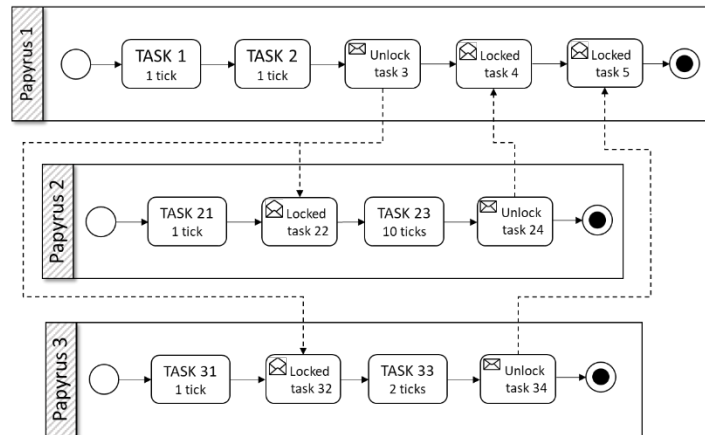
Papyrus 1

TASK 1
1 tick

TASK 2
1 tick

Unlock
task 3

Locked
task 4

Locked
task 5

Papyrus 2

TASK 21
1 tick

Locked
task 22

TASK 23
10 ticks

Unlock
task 24

Papyrus 3

TASK 31
1 tick

Locked
task 32

TASK 33
2 ticks

Unlock
task 34